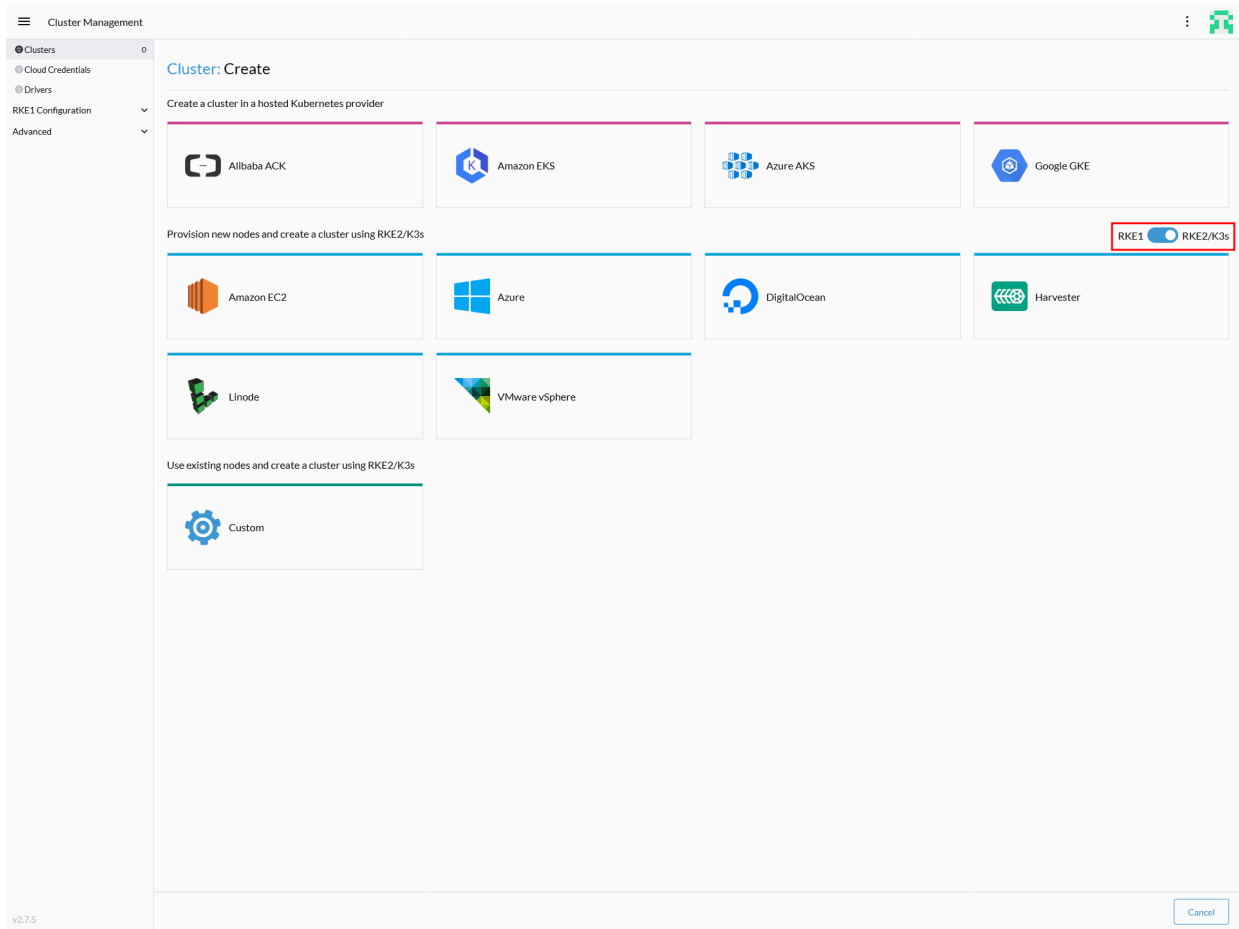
Cluster Management

Clusters 0
Cloud Credentials
Drivers
RKE1 Configuration
Advanced

Cluster: Create

Create a cluster in a hosted Kubernetes provider

Alibaba ACK
Amazon EKS
Azure AKS
Google GKE

Provision new nodes and create a cluster using RKE2/K3s

RKE1 RKE2/K3s

Amazon EC2
Azure
DigitalOcean
Harvester
Linode
VMware vSphere

Use existing nodes and create a cluster using RKE2/K3s

Custom

v2.7.5

Cancel